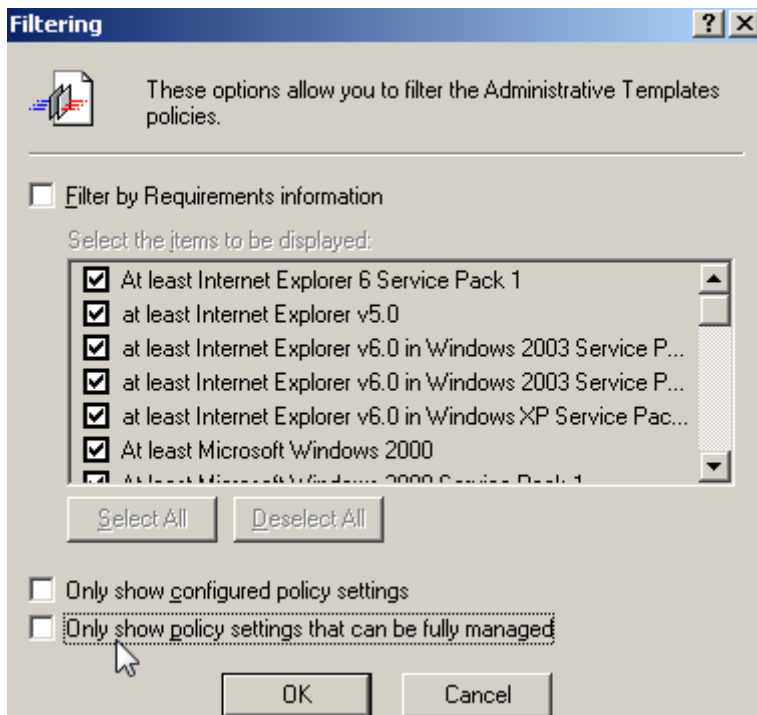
Filtering

?

These options allow you to filter the Administrative Templates policies.

Filter by Requirements information

Select the items to be displayed:

At least Internet Explorer 6 Service Pack 1
at least Internet Explorer v5.0
at least Internet Explorer v6.0 in Windows 2003 Service P...
at least Internet Explorer v6.0 in Windows 2003 Service P...
at least Internet Explorer v6.0 in Windows XP Service Pac...
At least Microsoft Windows 2000
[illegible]

Select All
Deselect All

Only show configured policy settings
Only show policy settings that can be fully managed

OK
Cancel